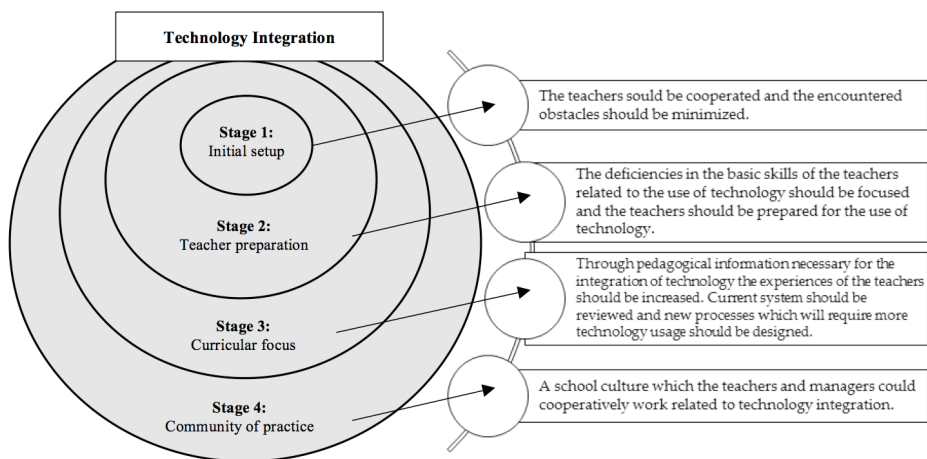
Technology Integration

Stage 1:
Initial setup

Stage 2:
Teacher preparation

Stage 3:
Curricular focus

Stage 4:
Community of practice

The teachers sould be cooperated and the encountered obstacles should be minimized.

The deficiencies in the basic skills of the teachers related to the use of technology should be focused and the teachers should be prepared for the use of technology.

Through pedagogical information necessary for the integration of technology the experiences of the teachers should be increased. Current system should be reviewed and new processes which will require more technology usage should be designed.

A school culture which the teachers and managers could cooperatively work related to technology integration.